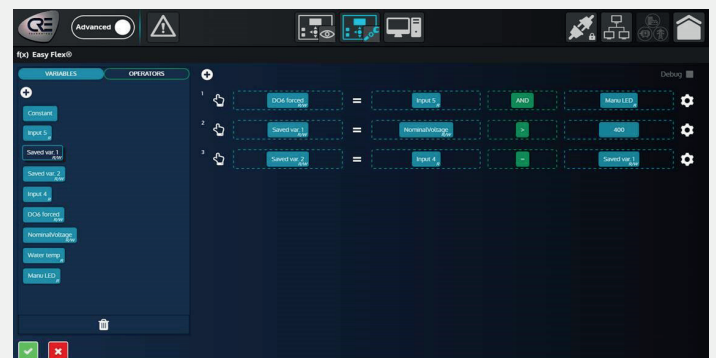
Advanced

f(x) Easy Flex®

VARIABLES
OPERATORS

Constant
Input 5
Saved var. 1 R/W
Saved var. 2 R/W
Input 4
DO6 forced R/W
NominalVoltage R/W
Water temp
Manu LED

Debug

1 DO6 forced R/W = Input 5 AND Manu LED
2 Saved var. 1 R/W = NominalVoltage R/W > 400
3 Saved var. 2 R/W = Input 4 = Saved var. 1 R/W